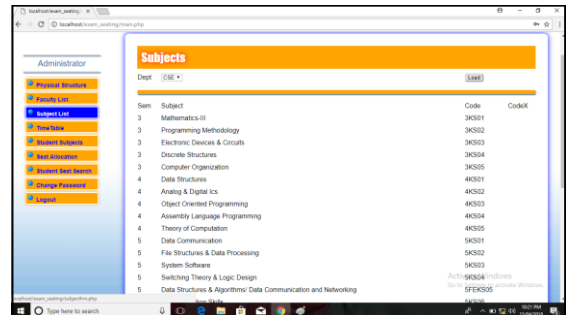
localhost/exam_seating/ ×

localhost/exam_seating/main.php

Administrator

Physical Structure
Faculty List
Subject List
TimeTable
Student Subjects
Seat Allocation
Student Seat Search
Change Password
Logout

Subjects

Dept CSE

Load

| Sem | Subject | Code | CodeX |
|---|---|---|---|
| 3 | Mathematics-III | 3KS01 | |
| 3 | Programming Methodology | 3KS02 | |
| 3 | Electronic Devices & Circuits | 3KS03 | |
| 3 | Discrete Structures | 3KS04 | |
| 3 | Computer Organization | 3KS05 | |
| 4 | Data Structures | 4KS01 | |
| 4 | Analog & Digital Ics | 4KS02 | |
| 4 | Object Oriented Programming | 4KS03 | |
| 4 | Assembly Language Programming | 4KS04 | |
| 4 | Theory of Computation | 4KS05 | |
| 5 | Data Communication | 5KS01 | |
| 5 | File Structures & Data Processing | 5KS02 | |
| 5 | System Software | 5KS03 | |
| 5 | Switching Theory & Logic Design | 5KS04 | |
| 5 | Data Structures & Algorithms/ Data Communication and Networking | 5FEKS05 | |
| | App Skills | 5KS06 | |

Activate Windows
Go to Settings to activate Windows.

localhost/exam_seating/subjectlist.php

Type here to search

10:21 PM
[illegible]